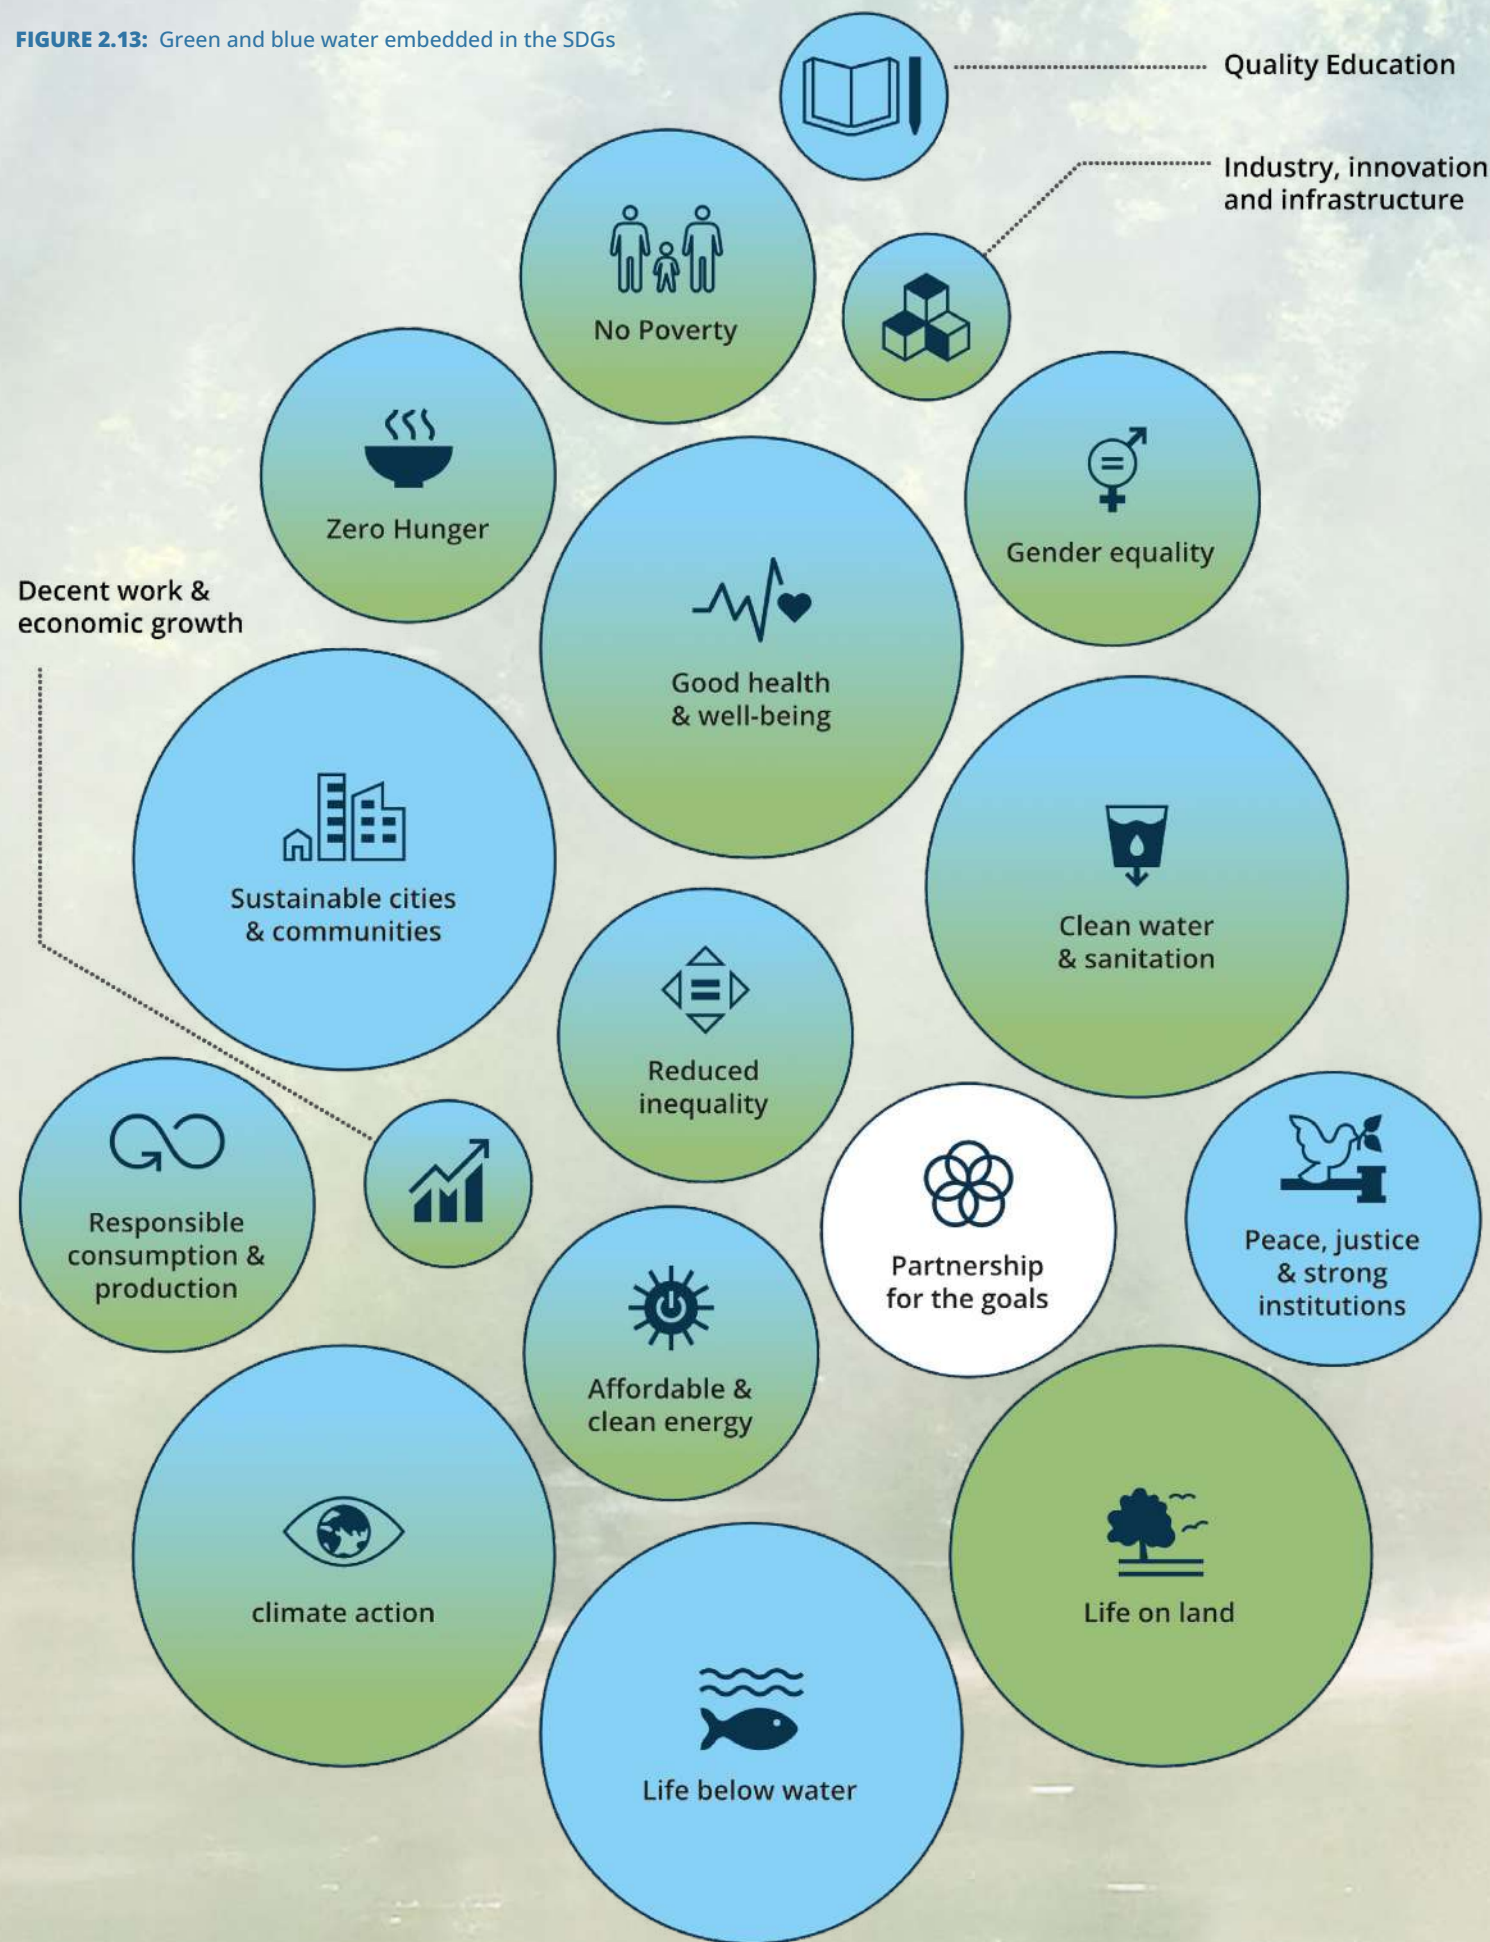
FIGURE 2.13: Green and blue water embedded in the SDGs

Quality Education

Industry, innovation and infrastructure

No Poverty

Zero Hunger

Gender equality

Decent work & economic growth

Good health & well-being

Sustainable cities & communities

Clean water & sanitation

Reduced inequality

Responsible consumption & production

Partnership for the goals

Peace, justice & strong institutions

Affordable & clean energy

climate action

Life on land

Life below water